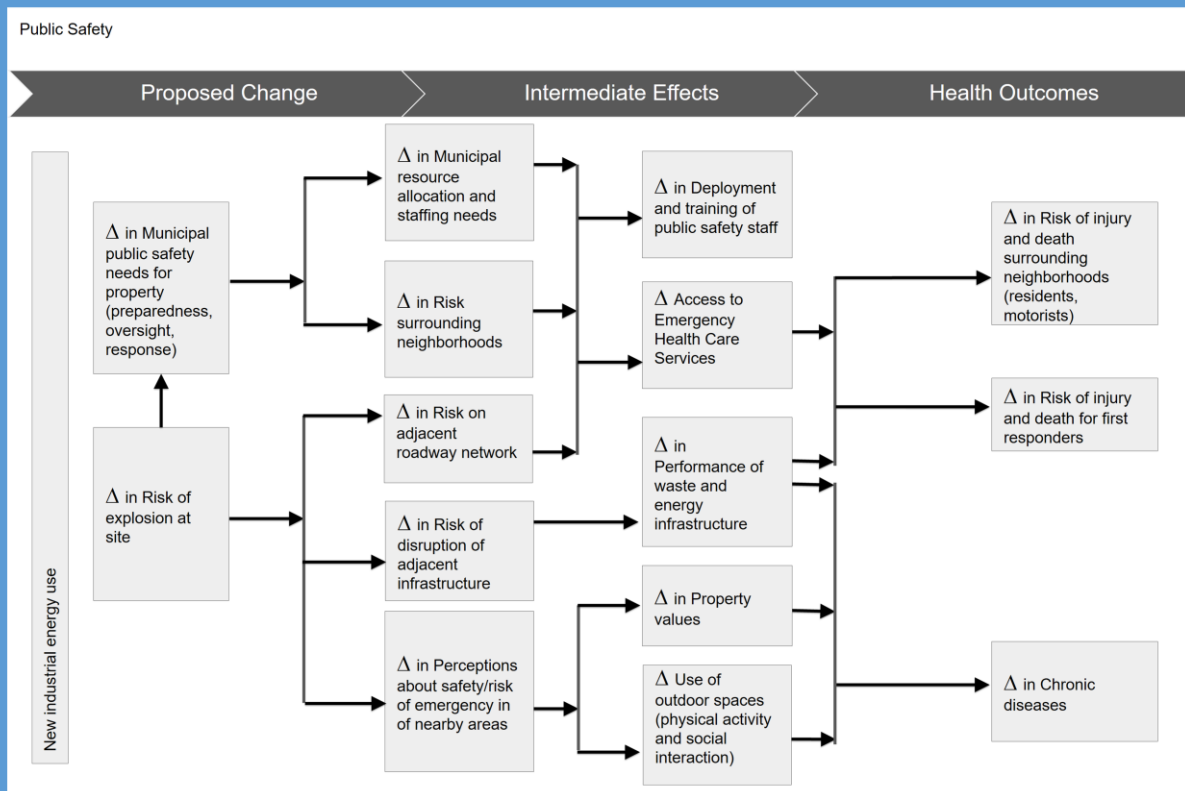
Public Safety

Proposed Change

Intermediate Effects

Health Outcomes

New industrial energy use

$\Delta$ in Municipal public safety needs for property (preparedness, oversight, response)

$\Delta$ in Risk of explosion at site

$\Delta$ in Municipal resource allocation and staffing needs

$\Delta$ in Risk surrounding neighborhoods

$\Delta$ in Risk on adjacent roadway network

$\Delta$ in Risk of disruption of adjacent infrastructure

$\Delta$ in Perceptions about safety/risk of emergency in of nearby areas

$\Delta$ in Deployment and training of public safety staff

$\Delta$ Access to Emergency Health Care Services

$\Delta$ in Performance of waste and energy infrastructure

$\Delta$ in Property values

$\Delta$ Use of outdoor spaces (physical activity and social interaction)

$\Delta$ in Risk of injury and death surrounding neighborhoods (residents, motorists)

$\Delta$ in Risk of injury and death for first responders

$\Delta$ in Chronic diseases